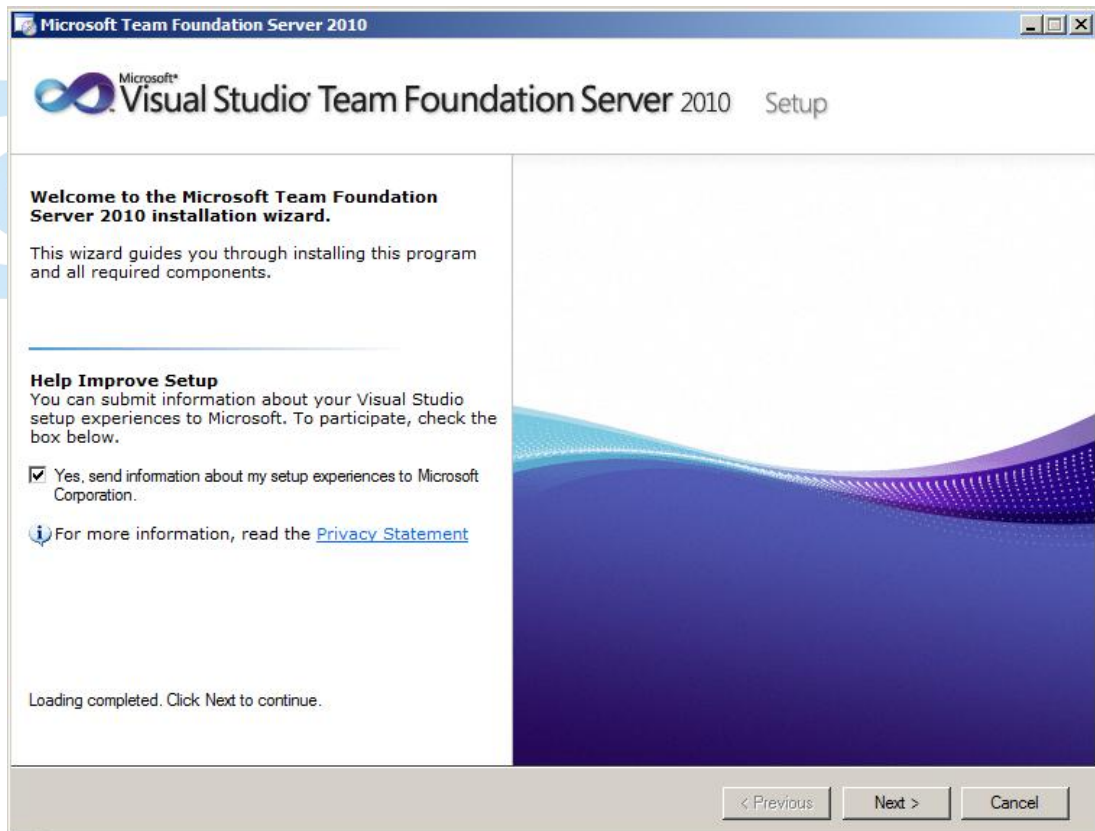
Microsoft Team Foundation Server 2010

Microsoft® Visual Studio Team Foundation Server 2010 Setup

Welcome to the Microsoft Team Foundation Server 2010 installation wizard.

This wizard guides you through installing this program and all required components.

Help Improve Setup
You can submit information about your Visual Studio setup experiences to Microsoft. To participate, check the box below.

Yes, send information about my setup experiences to Microsoft Corporation.

For more information, read the Privacy Statement

Loading completed. Click Next to continue.

< Previous Next > Cancel